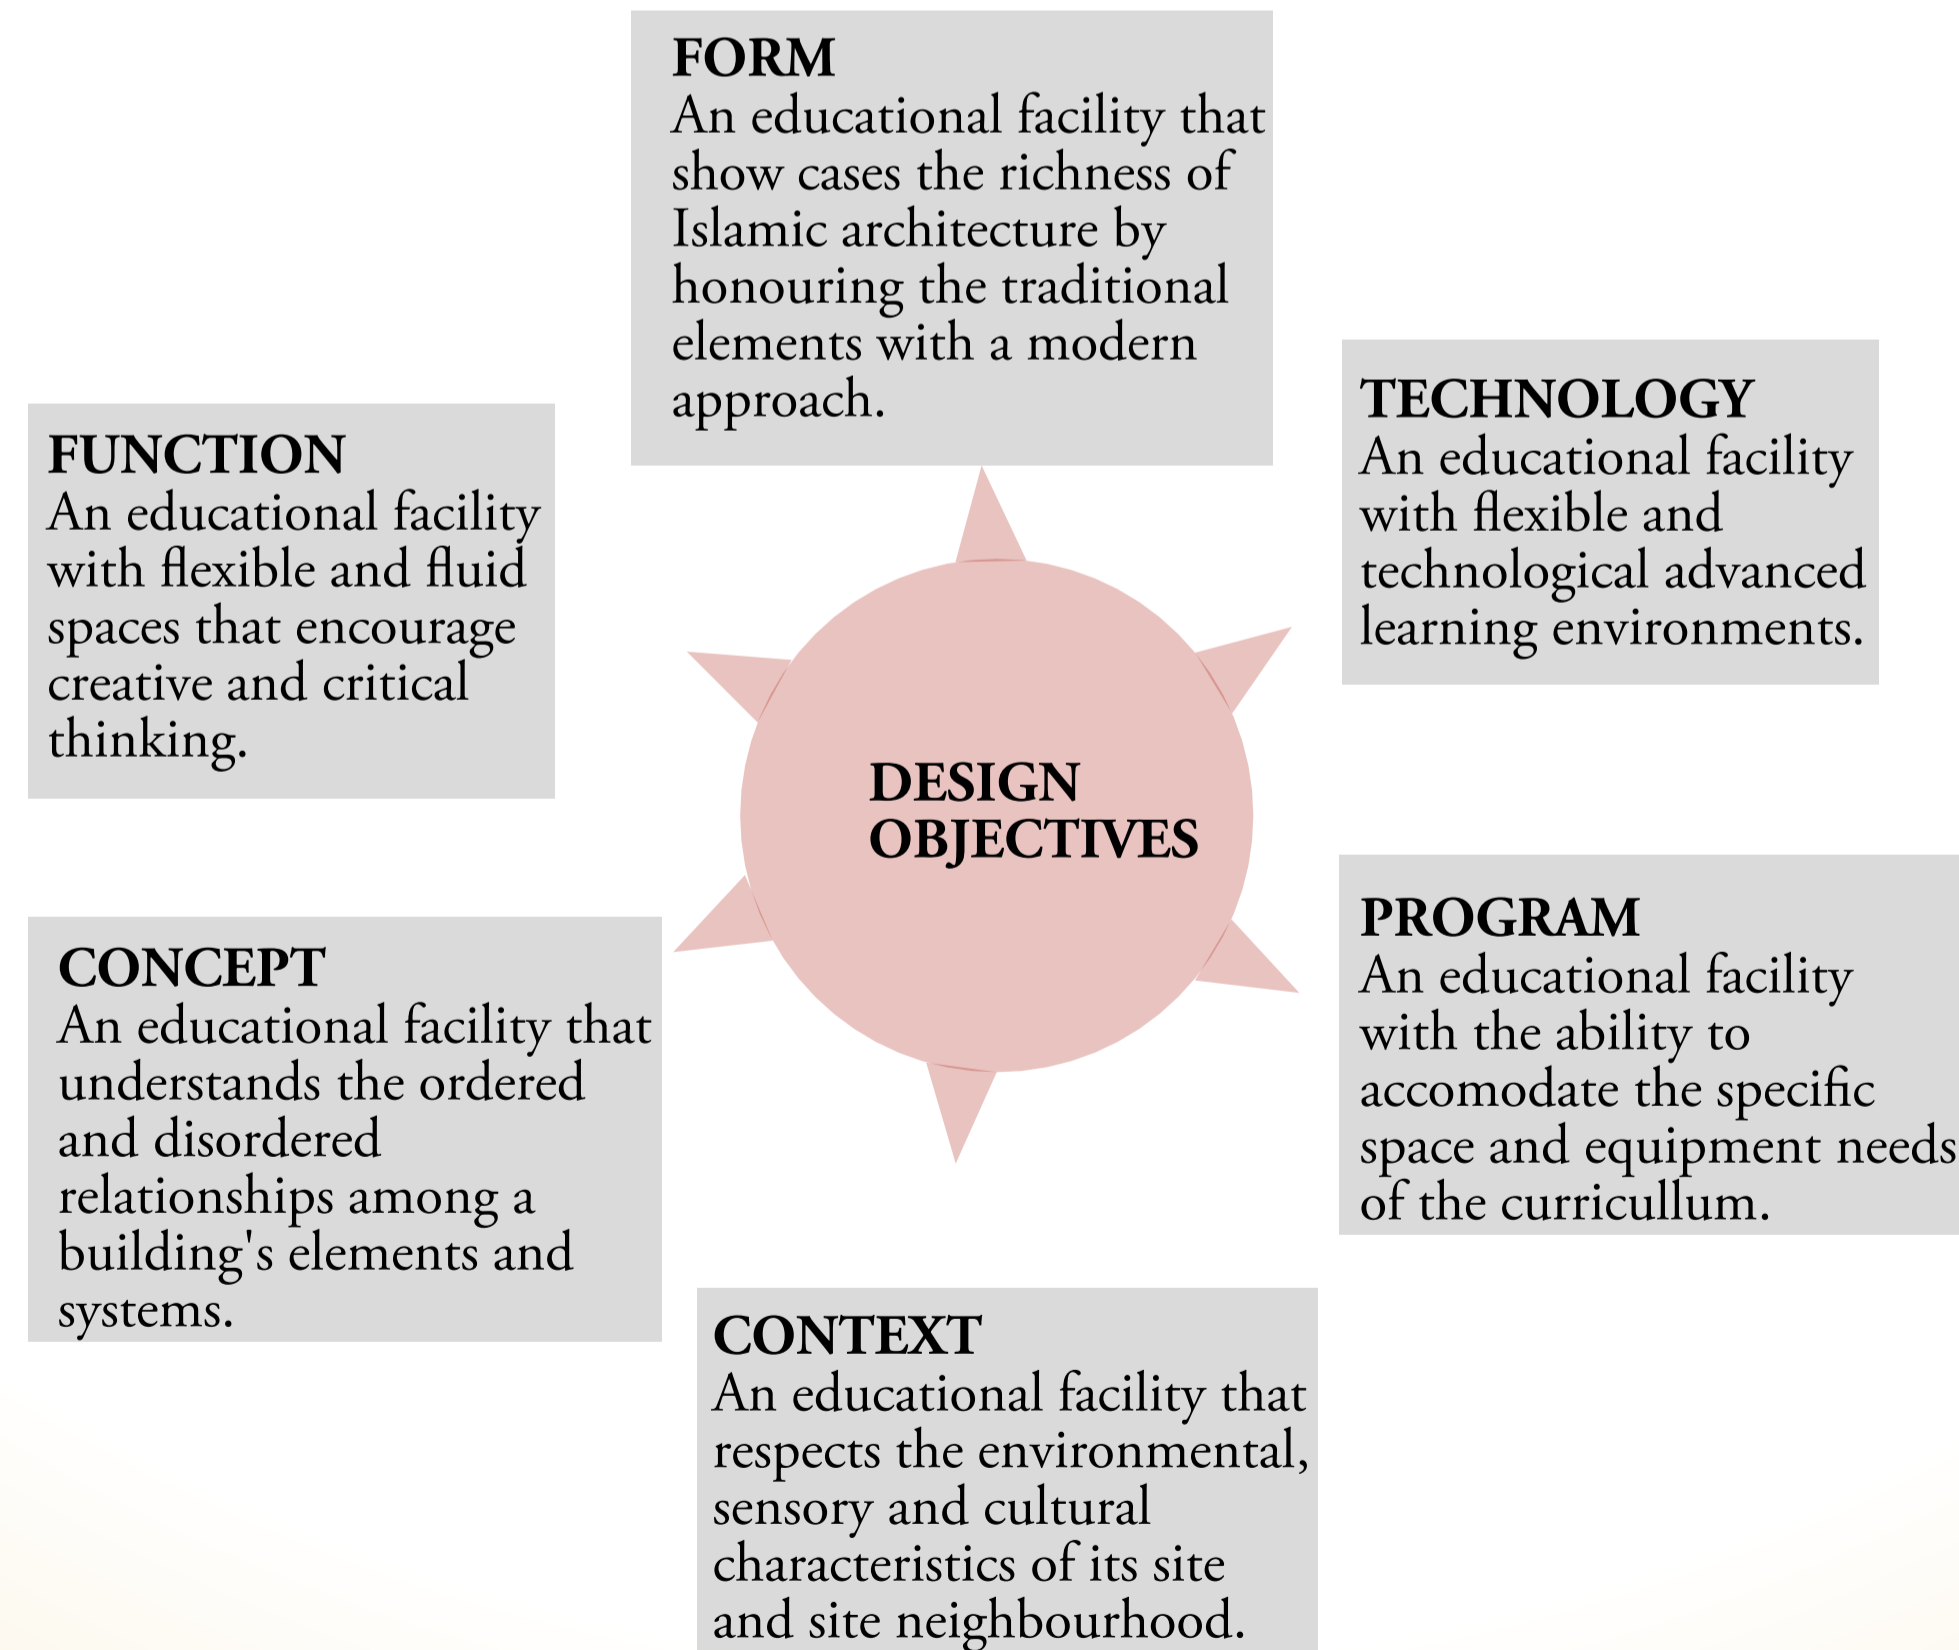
FORM
An educational facility that show cases the richness of Islamic architecture by honouring the traditional elements with a modern approach.

TECHNOLOGY
An educational facility with flexible and technological advanced learning environments.

FUNCTION
An educational facility with flexible and fluid spaces that encourage creative and critical thinking.

DESIGN OBJECTIVES

PROGRAM
An educational facility with the ability to accomodate the specific space and equipment needs of the curricullum.

CONCEPT
An educational facility that understands the ordered and disordered relationships among a building's elements and systems.

CONTEXT
An educational facility that respects the environmental, sensory and cultural characteristics of its site and site neighbourhood.